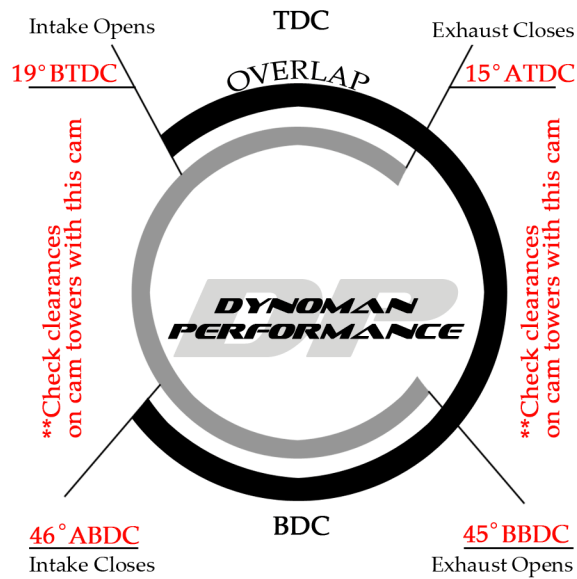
Intake Opens

TDC

Exhaust Closes

19° BTDC

OVERLAP

15° ATDC

**Check clearances on cam towers with this cam

DP

DYNOMAN PERFORMANCE

**Check clearances on cam towers with this cam

BDC

46° ABDC

Intake Closes

45° BBDC

Exhaust Opens